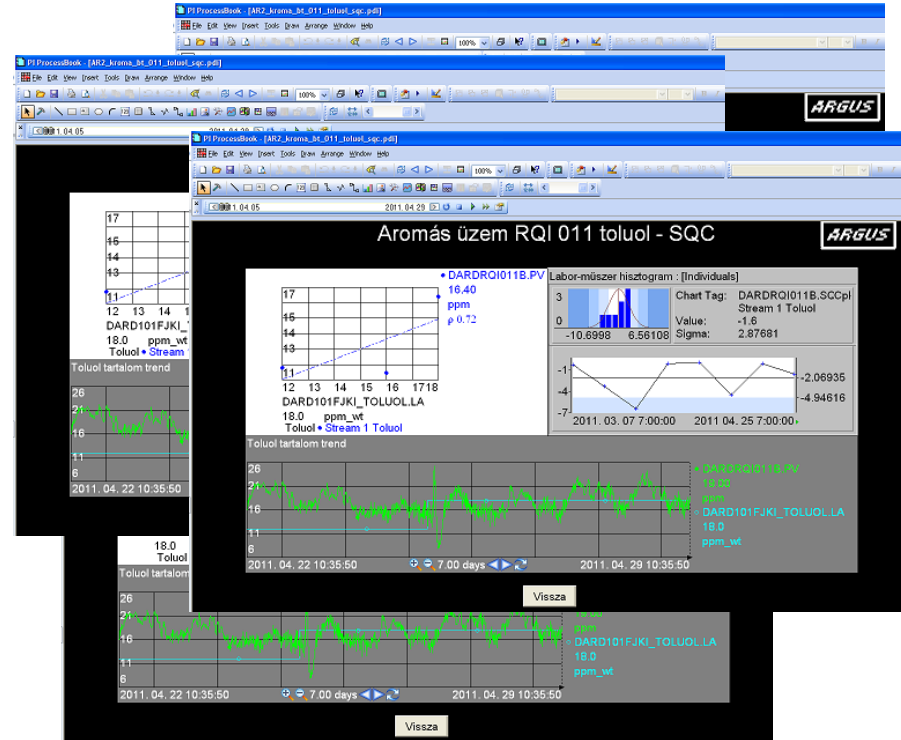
PI ProcessBook - [AR2_kroma_bt_011_toluol_sqc.pdl]
File Edit View Insert Tools Draw Arrange Window Help
100%
ARGUS

PI ProcessBook - [AR2_kroma_bt_011_toluol_sqc.pdl]
File Edit View Insert Tools Draw Arrange Window Help
100%
1. 04. 05

17
15
14
13
11
12 13 14
DARD101FJKI_
18.0
Toluol • Stream
Toluol tartalom trend
26
21
16
11
6
2011. 04. 22 10:35:50

PI ProcessBook - [AR2_kroma_bt_011_toluol_sqc.pdl]
File Edit View Insert Tools Draw Arrange Window Help
100%
1. 04. 05
2011. 04. 29
Aromás üzem RQI 011 toluol - SQC
ARGUS

• DARDRQI011B.PV
16.40
ppm
ρ 0.72
17
15
14
13
11
12 13 14 15 16 1718
DARD101FJKI_TOLUOL.LA
18.0 ppm_wt
Toluol • Stream 1 Toluol

Labor-müszer hisztogram : [Individuals]
3
0
-10.6998 6.56108
Chart Tag: DARDRQI011B.SCCpl
Stream 1 Toluol
Value: -1.6
Sigma: 2.87681
-1
-4
-7
-2.06935
-4.94616
2011. 03. 07 7:00:00 2011. 04. 25 7:00:00

Toluol tartalom trend
26
21
16
11
6
• DARDRQI011B.PV
18.00
ppm
• DARD101FJKI_TOLUOL.LA
18.0
ppm_wt
2011. 04. 22 10:35:50 7.00 days 2011. 04. 29 10:35:50
Vissza

18.0
Toluol
Toluol tartalom
26
21
16
11
6
18.00
ppm
DARD101FJKI_TOLUOL.LA
18.0
ppm_wt
2011. 04. 22 10:35:50 7.00 days 2011. 04. 29 10:35:50
Vissza